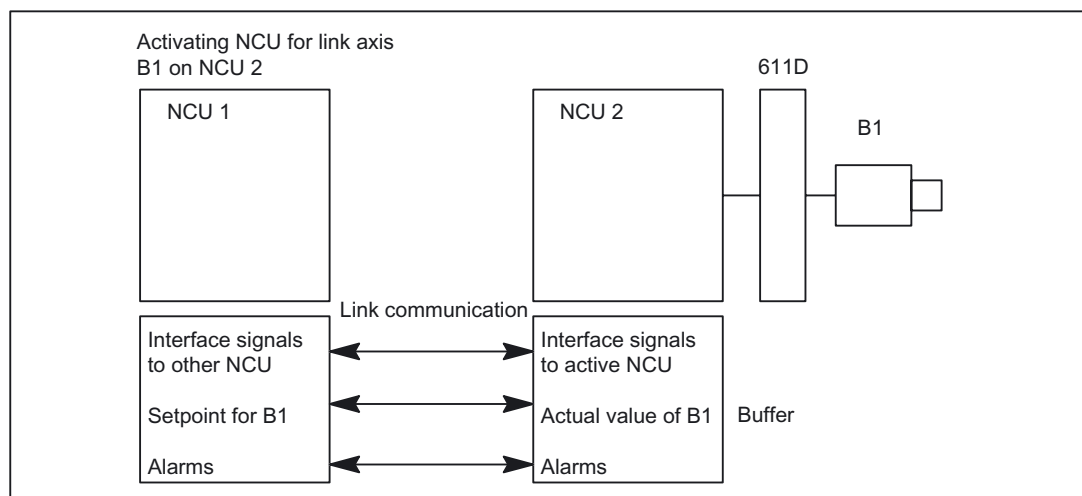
Activating NCU for link axis B1 on NCU 2

611D

NCU 1

NCU 2

B1

Link communication

Interface signals to other NCU

Setpoint for B1

Alarms

Interface signals to active NCU

Actual value of B1

Alarms

Buffer